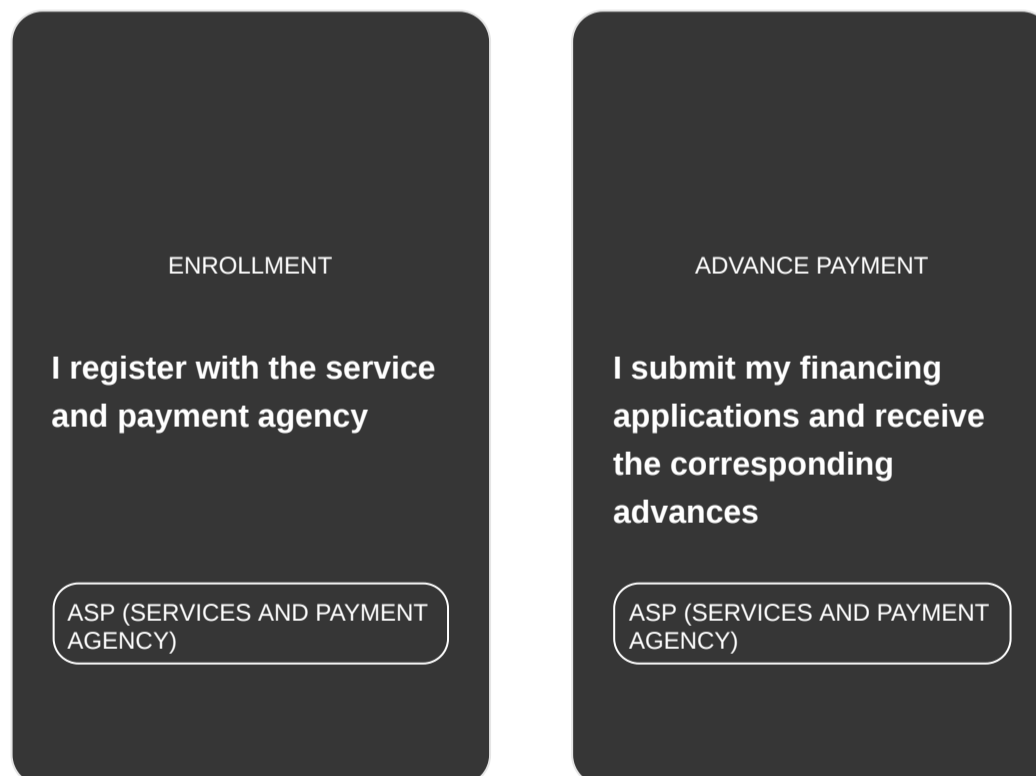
ENROLLMENT

I register with the service and payment agency

ASP (SERVICES AND PAYMENT AGENCY)

ADVANCE PAYMENT

I submit my financing applications and receive the corresponding advances

ASP (SERVICES AND PAYMENT AGENCY)